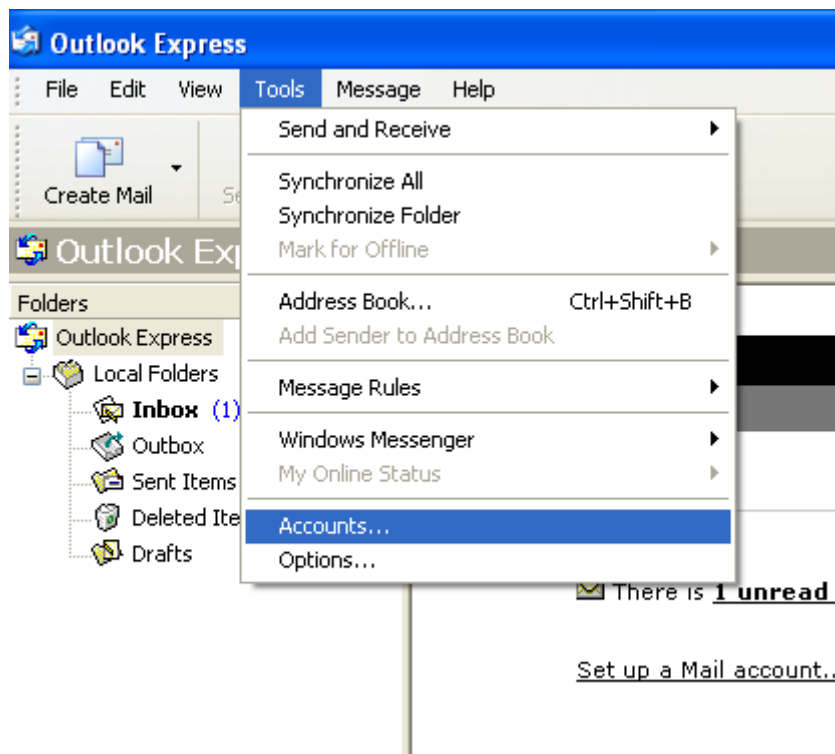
Outlook Express

File Edit View Tools Message Help

Create Mail

Se

Outlook Exp

Folders

Outlook Express

Local Folders

Inbox (1)

Outbox

Sent Items

Deleted Ite

Drafts

Send and Receive

Synchronize All

Synchronize Folder

Mark for Offline

Address Book... Ctrl+Shift+B

Add Sender to Address Book

Message Rules

Windows Messenger

My Online Status

Accounts...

Options...

There is 1 unread

Set up a Mail account..